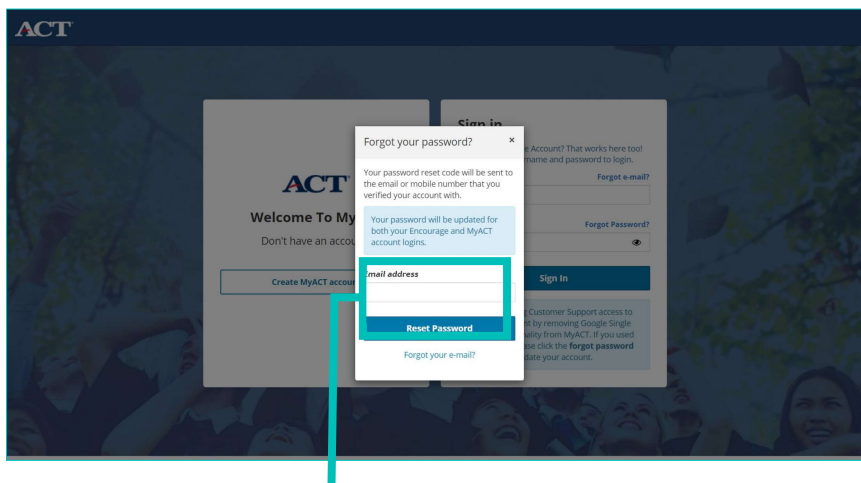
ACT

ACT

Welcome To My

Don't have an accou

Create MyACT accou

Sign in

e Account? That works here too! name and password to login.

Forgot e-mail?

Forgot Password?

Sign In

Customer Support access to t by removing Google Single nality from MyACT. If you used se click the forgot password date your account.

Forgot your password?

×

Your password reset code will be sent to the email or mobile number that you verified your account with.

Your password will be updated for both your Encourage and MyACT account logins.

Email address

Reset Password

Forgot your e-mail?